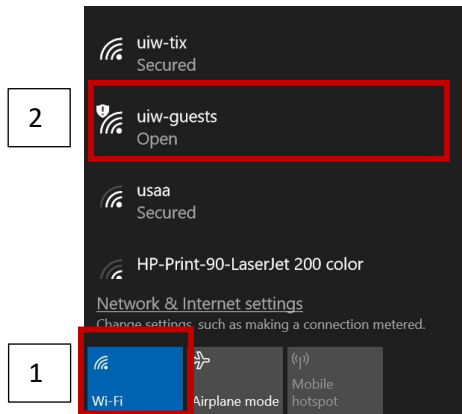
uiw-tix
Secured

2

uiw-guests
Open

usaa
Secured

HP-Print-90-LaserJet 200 color

Network & Internet settings
Change settings, such as making a connection metered.

1

Wi-Fi

Airplane mode

Mobile hotspot